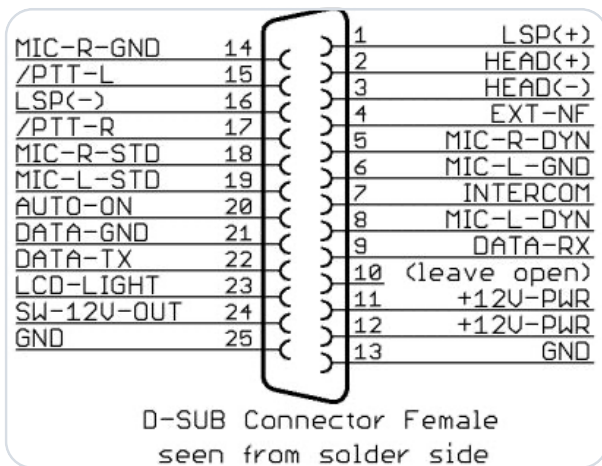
MIC-R-GND 14
/PTT-L 15
LSP(-) 16
/PTT-R 17
MIC-R-STD 18
MIC-L-STD 19
AUTO-ON 20
DATA-GND 21
DATA-TX 22
LCD-LIGHT 23
SW-12V-OUT 24
GND 25

1 LSP(+)
2 HEAD(+)
3 HEAD(-)
4 EXT-NF
5 MIC-R-DYN
6 MIC-L-GND
7 INTERCOM
8 MIC-L-DYN
9 DATA-RX
10 (leave open)
11 +12V-PWR
12 +12V-PWR
13 GND

D-SUB Connector Female
seen from solder side